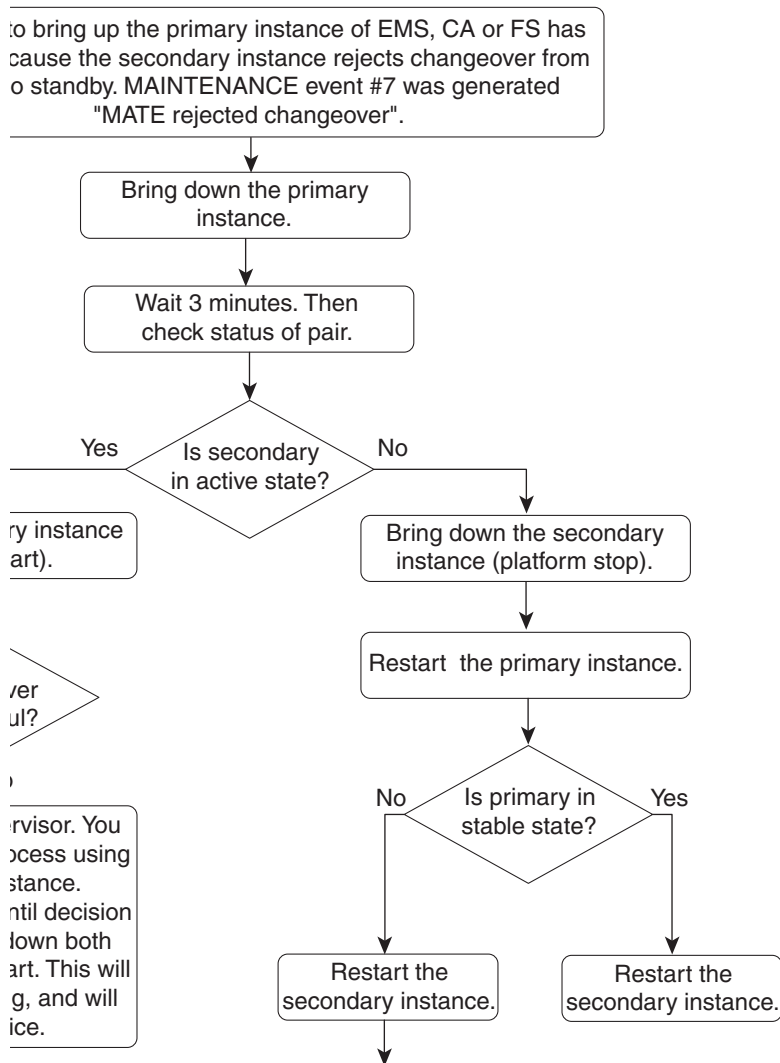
to bring up the primary instance of EMS, CA or FS has cause the secondary instance rejects changeover from o standby. MAINTENANCE event #7 was generated "MATE rejected changeover".

Bring down the primary instance.

Wait 3 minutes. Then check status of pair.

Is secondary in active state?

Yes

No

ry instance art).

Bring down the secondary instance (platform stop).

ver ul?

Restart the primary instance.

Is primary in stable state?

No

Yes

rvisor. You ocess using stance. ntil decision down both art. This will g, and will ice.

Restart the secondary instance.

Restart the secondary instance.